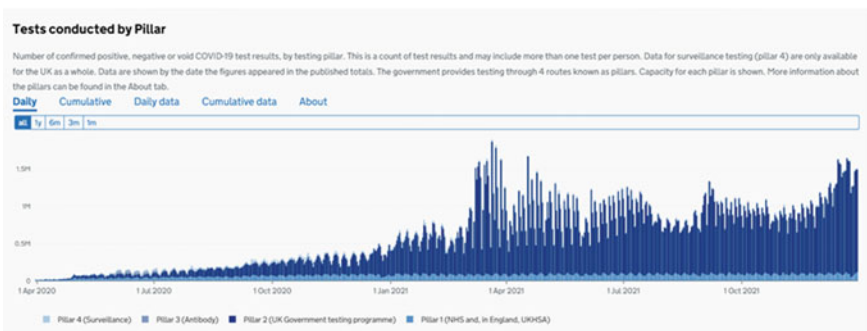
Tests conducted by Pillar

Number of confirmed positive, negative or void COVID-19 test results, by testing pillar. This is a count of test results and may include more than one test per person. Data for surveillance testing (pillar 4) are only available for the UK as a whole. Data are shown by the date the figures appeared in the published totals. The government provides testing through 4 routes known as pillars. Capacity for each pillar is shown. More information about the pillars can be found in the About tab.

Daily Cumulative Daily data Cumulative data About

all 1y 6m 3m 1m

1.5M
1M
0.5M
0

1 Apr 2020 1 Jul 2020 1 Oct 2020 1 Jan 2021 1 Apr 2021 1 Jul 2021 1 Oct 2021

Pillar 4 (Surveillance) Pillar 3 (Antibody) Pillar 2 (UK Government testing programme) Pillar 1 (NHS and, in England, UKHSA)